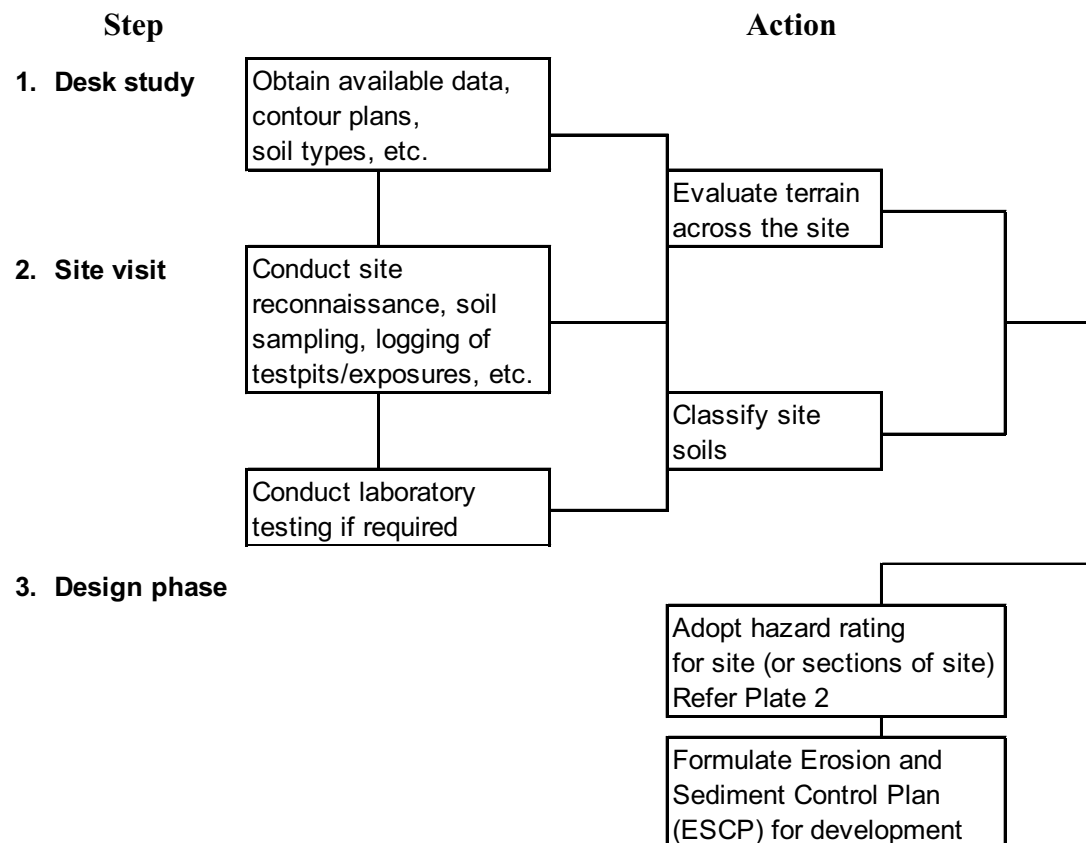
Step

Action

1. Desk study

Obtain available data, contour plans, soil types, etc.

Evaluate terrain across the site

2. Site visit

Conduct site reconnaissance, soil sampling, logging of testpits/exposures, etc.

Classify site soils

Conduct laboratory testing if required

3. Design phase

Adopt hazard rating for site (or sections of site) Refer Plate 2

Formulate Erosion and Sediment Control Plan (ESCP) for development